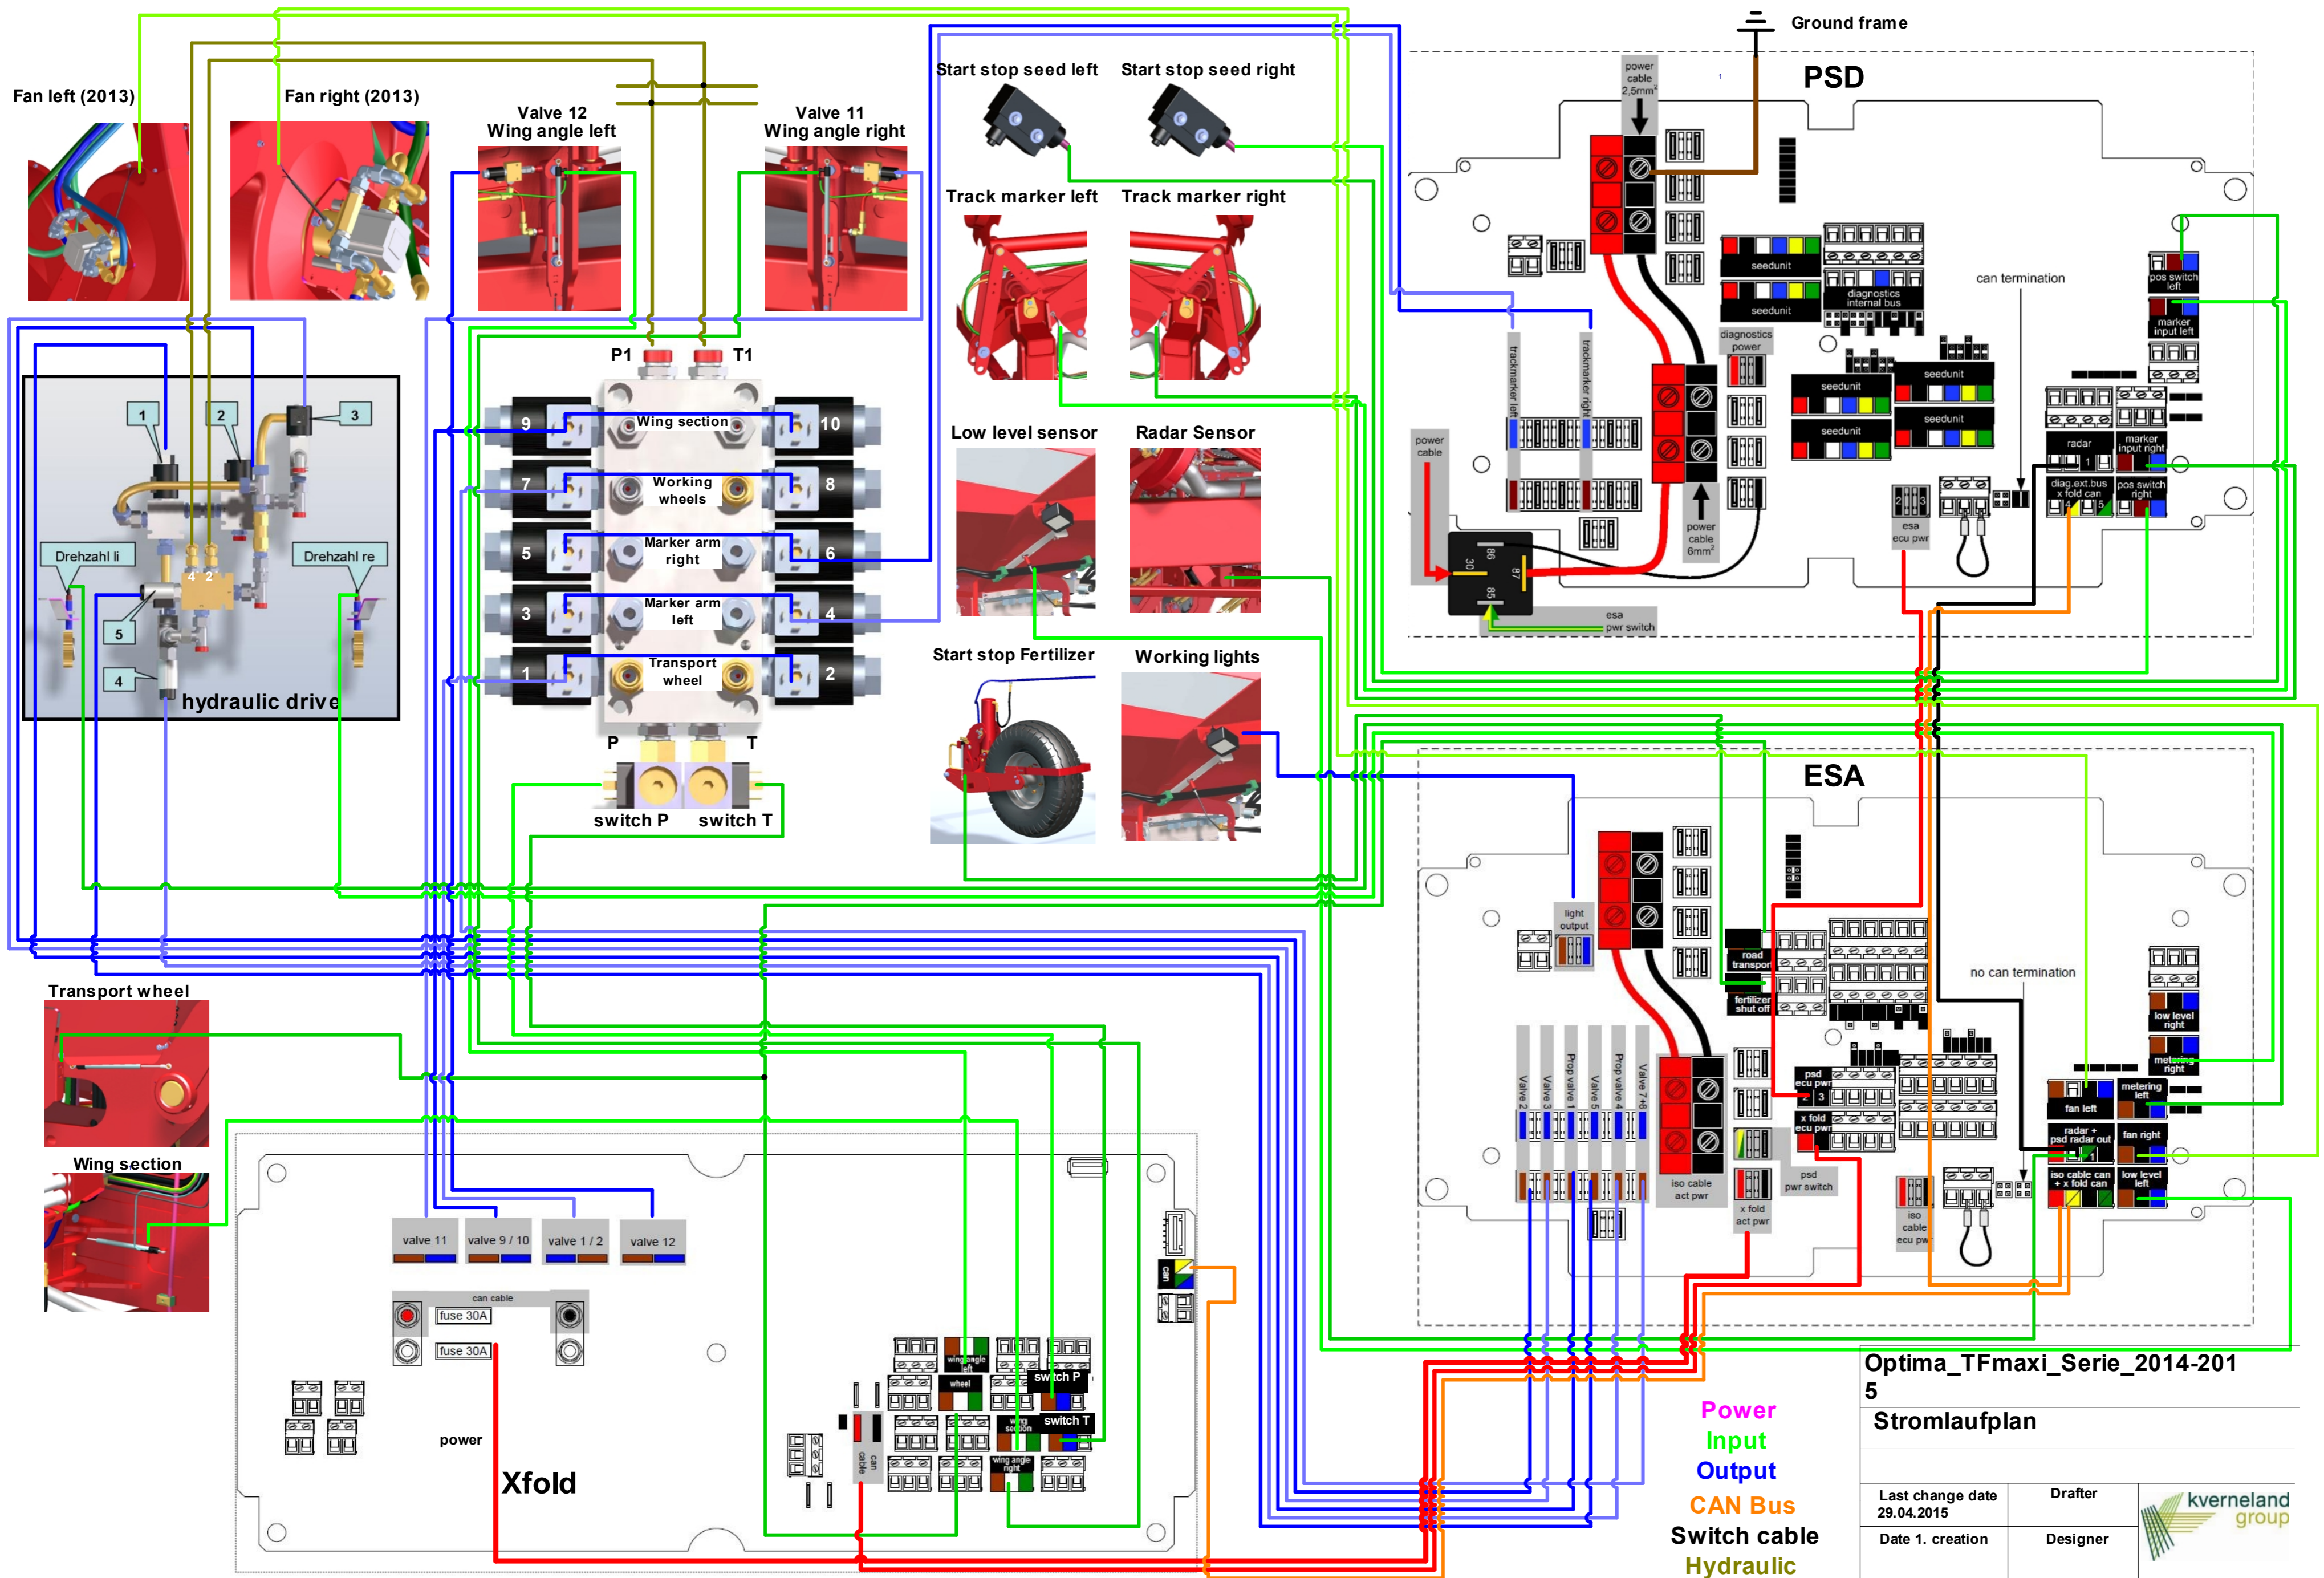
Ground frame

Fan left (2013)
Fan right (2013)
Valve 12
Wing angle left
Valve 11
Wing angle right
Start stop seed left
Start stop seed right
Track marker left
Track marker right
PSD
power cable 2,5mm²

1
2
3
Drehzahl li
Drehzahl re
5
4
hydraulic drive

P1
T1
9
Wing section
10
7
Working wheels
8
5
Marker arm right
6
3
Marker arm left
4
1
Transport wheel
2
P
T
switch P
switch T

Low level sensor
Radar Sensor
Start stop Fertilizer
Working lights

seedunit
seedunit
diagnostics internal bus
diagnostics power
can termination
pos switch left
marker input left
seedunit
seedunit
seedunit
seedunit
trackmarker left
trackmarker right
power cable
radar
marker input right
diag.ext.bus x fold can
pos switch right
esa ecu pwr
power cable 6mm²
86
30
87
85
esa pwr switch

ESA
light output
road transport
fertilizer shut off
no can termination
low level right
metering right
metering left
fan left
fan right
radar + psd radar out
iso cable can + x fold can
low level left
psd ecu pwr
x fold ecu pwr
Valve 2
Valve 3
Prop valve 1
Valve 5
Prop valve 4
Valve 7+8
iso cable act pwr
x fold act pwr
psd pwr switch
iso cable ecu pwr

Transport wheel
Wing section

valve 11
valve 9 / 10
valve 1 / 2
valve 12
can cable
fuse 30A
fuse 30A
power
Xfold
can
wing angle left
wheel
switch P
wing section
switch T
wing angle right
can cable

Power
Input
Output
CAN Bus
Switch cable
Hydraulic

Optima_TFmaxi_Serie_2014-2015
Stromlaufplan
Last change date 29.04.2015
Drafter
Date 1. creation
Designer
kverneland group